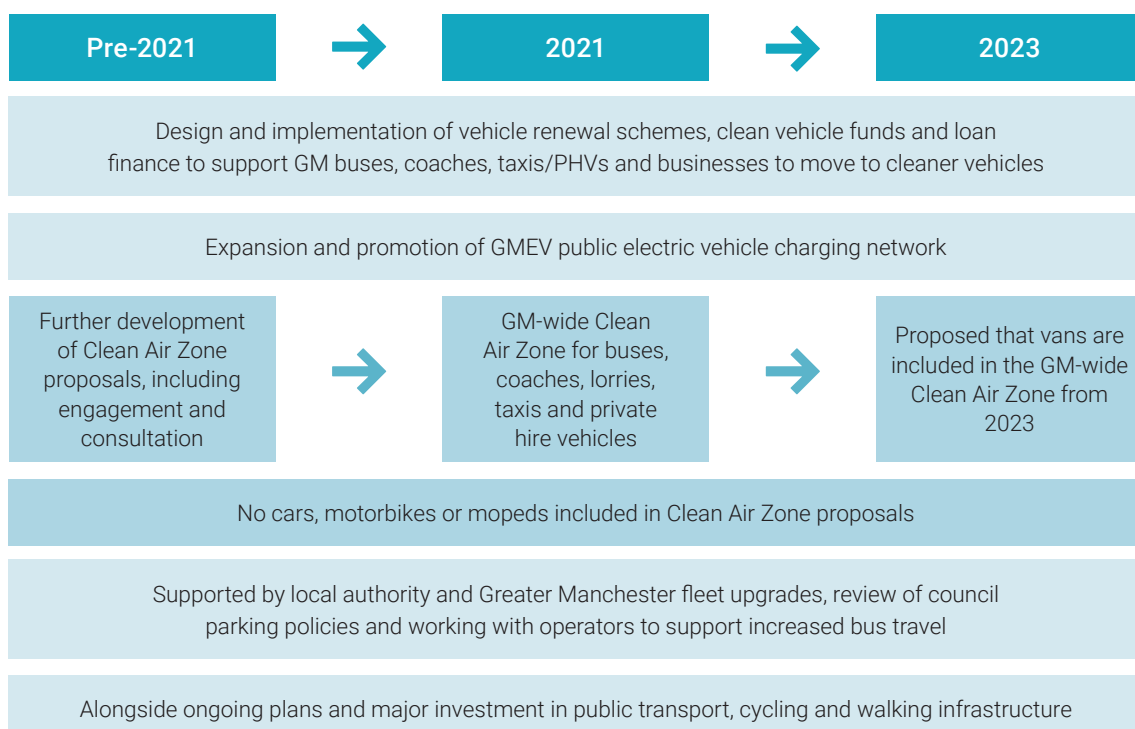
Pre-2021

2021

2023

Design and implementation of vehicle renewal schemes, clean vehicle funds and loan finance to support GM buses, coaches, taxis/PHVs and businesses to move to cleaner vehicles

Expansion and promotion of GMEV public electric vehicle charging network

Further development of Clean Air Zone proposals, including engagement and consultation

GM-wide Clean Air Zone for buses, coaches, lorries, taxis and private hire vehicles

Proposed that vans are included in the GM-wide Clean Air Zone from 2023

No cars, motorbikes or mopeds included in Clean Air Zone proposals

Supported by local authority and Greater Manchester fleet upgrades, review of council parking policies and working with operators to support increased bus travel

Alongside ongoing plans and major investment in public transport, cycling and walking infrastructure